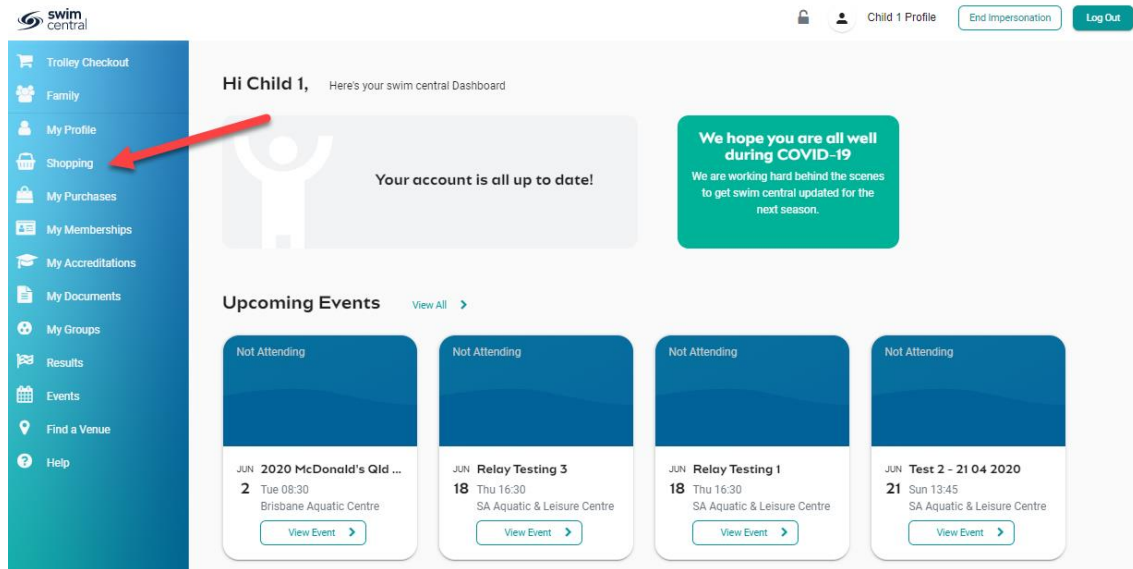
swim central

Child 1 Profile

End Impersonation

Log Out

Trolley Checkout

Family

My Profile

Shopping

My Purchases

My Memberships

My Accreditations

My Documents

My Groups

Results

Events

Find a Venue

Help

Hi Child 1, Here's your swim central Dashboard

Your account is all up to date!

We hope you are all well during COVID-19

We are working hard behind the scenes to get swim central updated for the next season.

Upcoming Events View All

Not Attending

JUN 2020 McDonald's Qld ...
2 Tue 08:30
Brisbane Aquatic Centre
View Event

Not Attending

JUN Relay Testing 3
18 Thu 16:30
SA Aquatic & Leisure Centre
View Event

Not Attending

JUN Relay Testing 1
18 Thu 16:30
SA Aquatic & Leisure Centre
View Event

Not Attending

JUN Test 2 - 21 04 2020
21 Sun 13:45
SA Aquatic & Leisure Centre
View Event